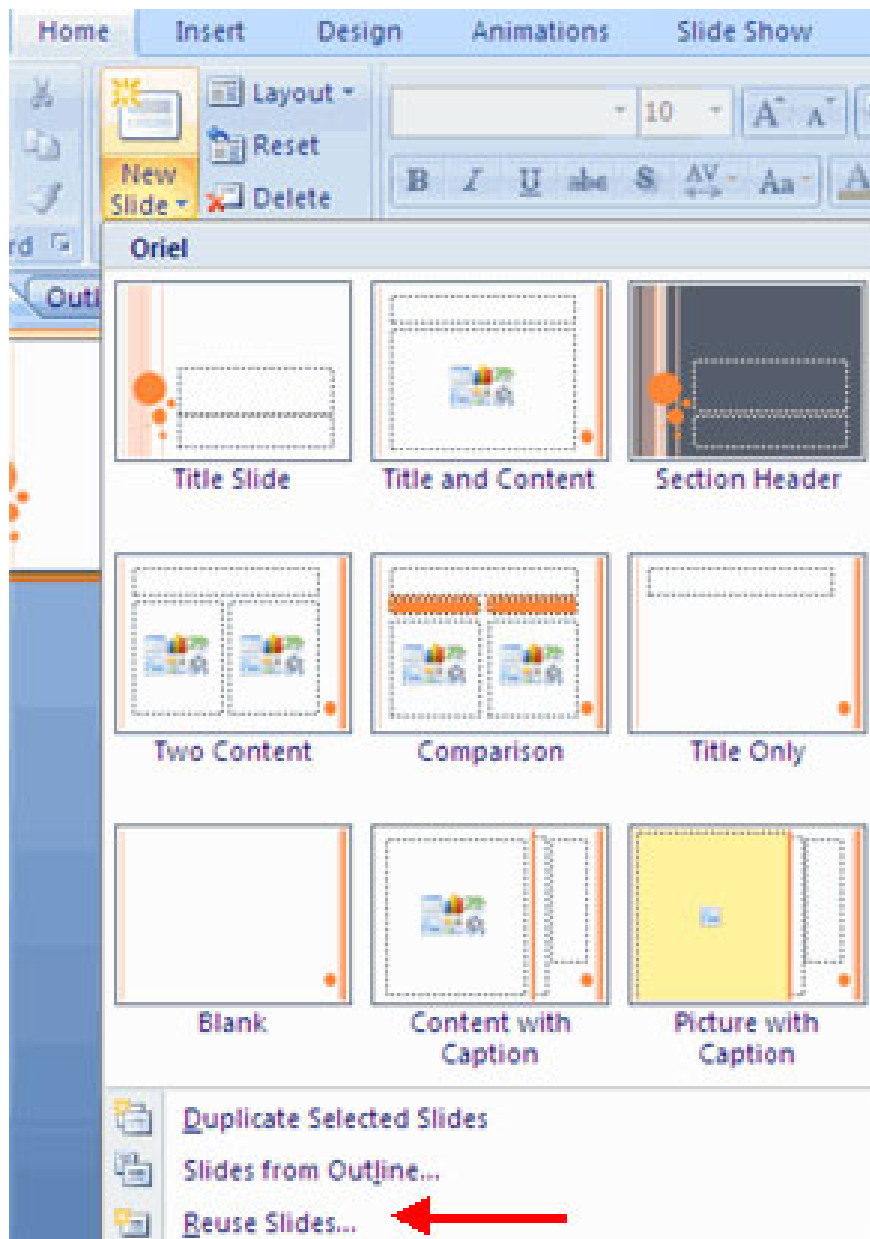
Home Insert Design Animations Slide Show

Layout
Reset
New Slide
Delete

10

A A

B I U abe S AV Aa

rd

Outl

Oriel

Title Slide

Title and Content

Section Header

Two Content

Comparison

Title Only

Blank

Content with Caption

Picture with Caption

Duplicate Selected Slides

Slides from Outline...

Reuse Slides...